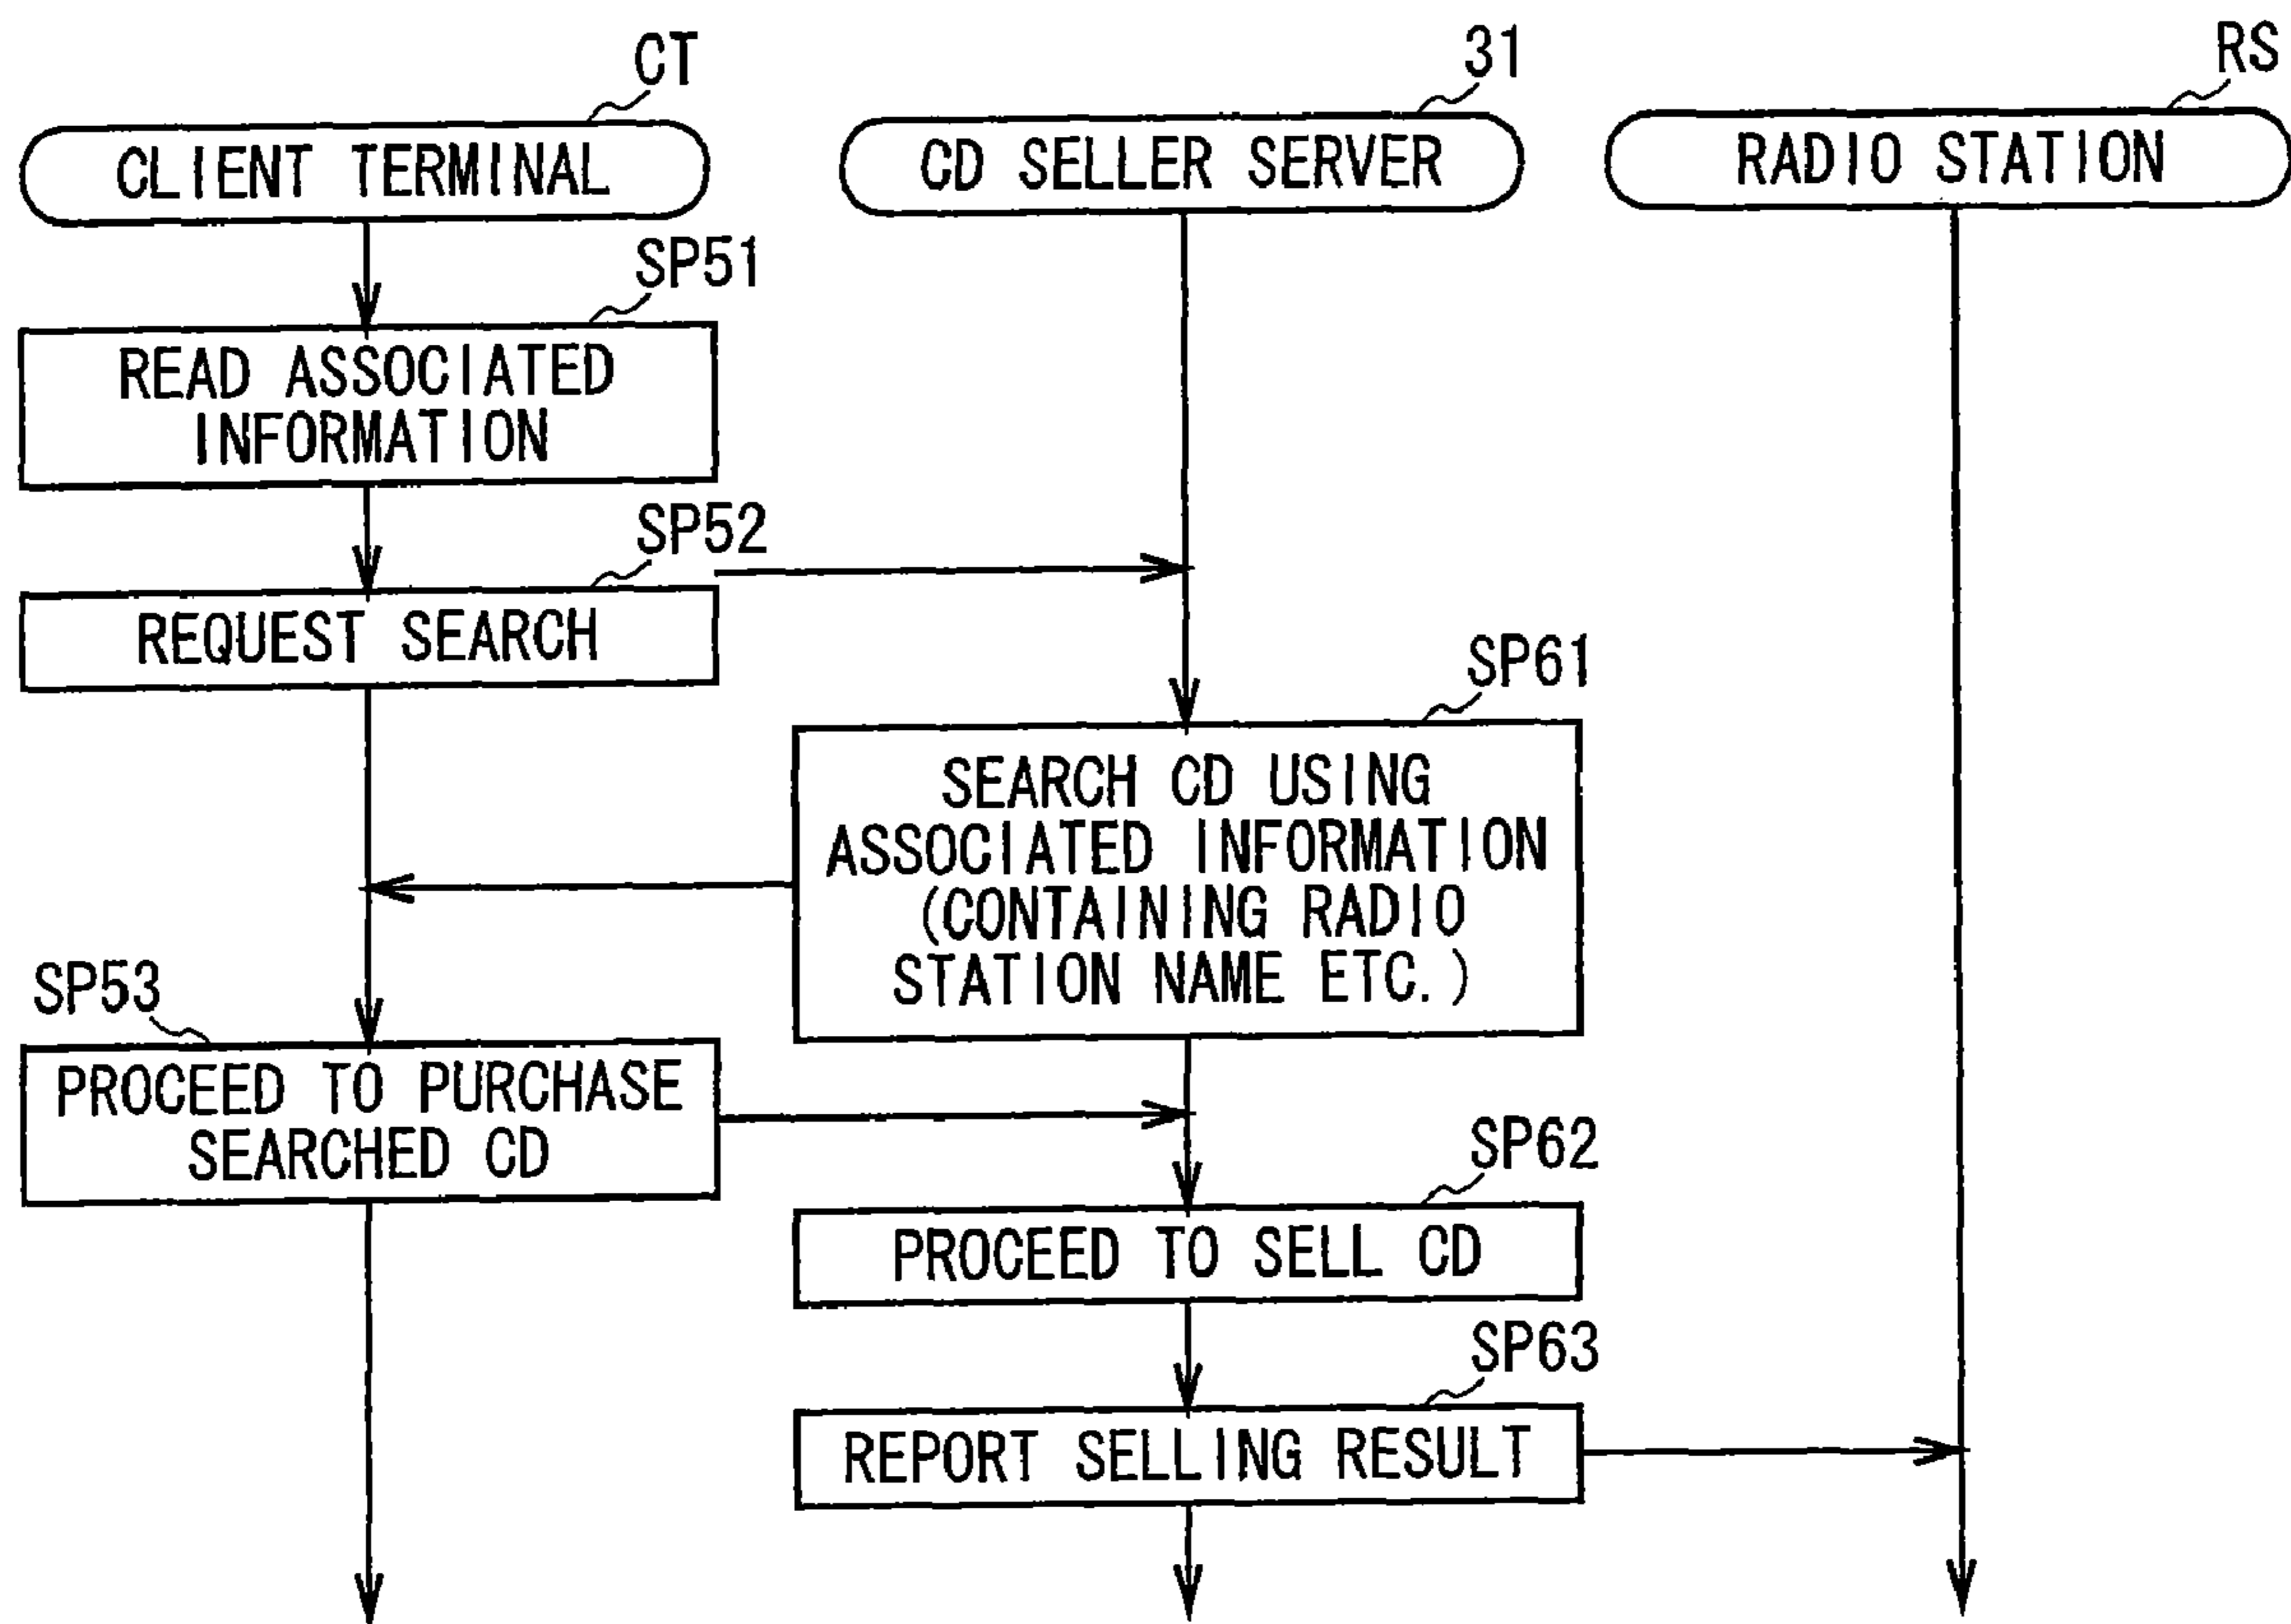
CT
CLIENT TERMINAL

31
CD SELLER SERVER

RS
RADIO STATION

SP51
READ ASSOCIATED INFORMATION

SP52
REQUEST SEARCH

SP61
SEARCH CD USING ASSOCIATED INFORMATION (CONTAINING RADIO STATION NAME ETC.)

SP53
PROCEED TO PURCHASE SEARCHED CD

SP62
PROCEED TO SELL CD

SP63
REPORT SELLING RESULT